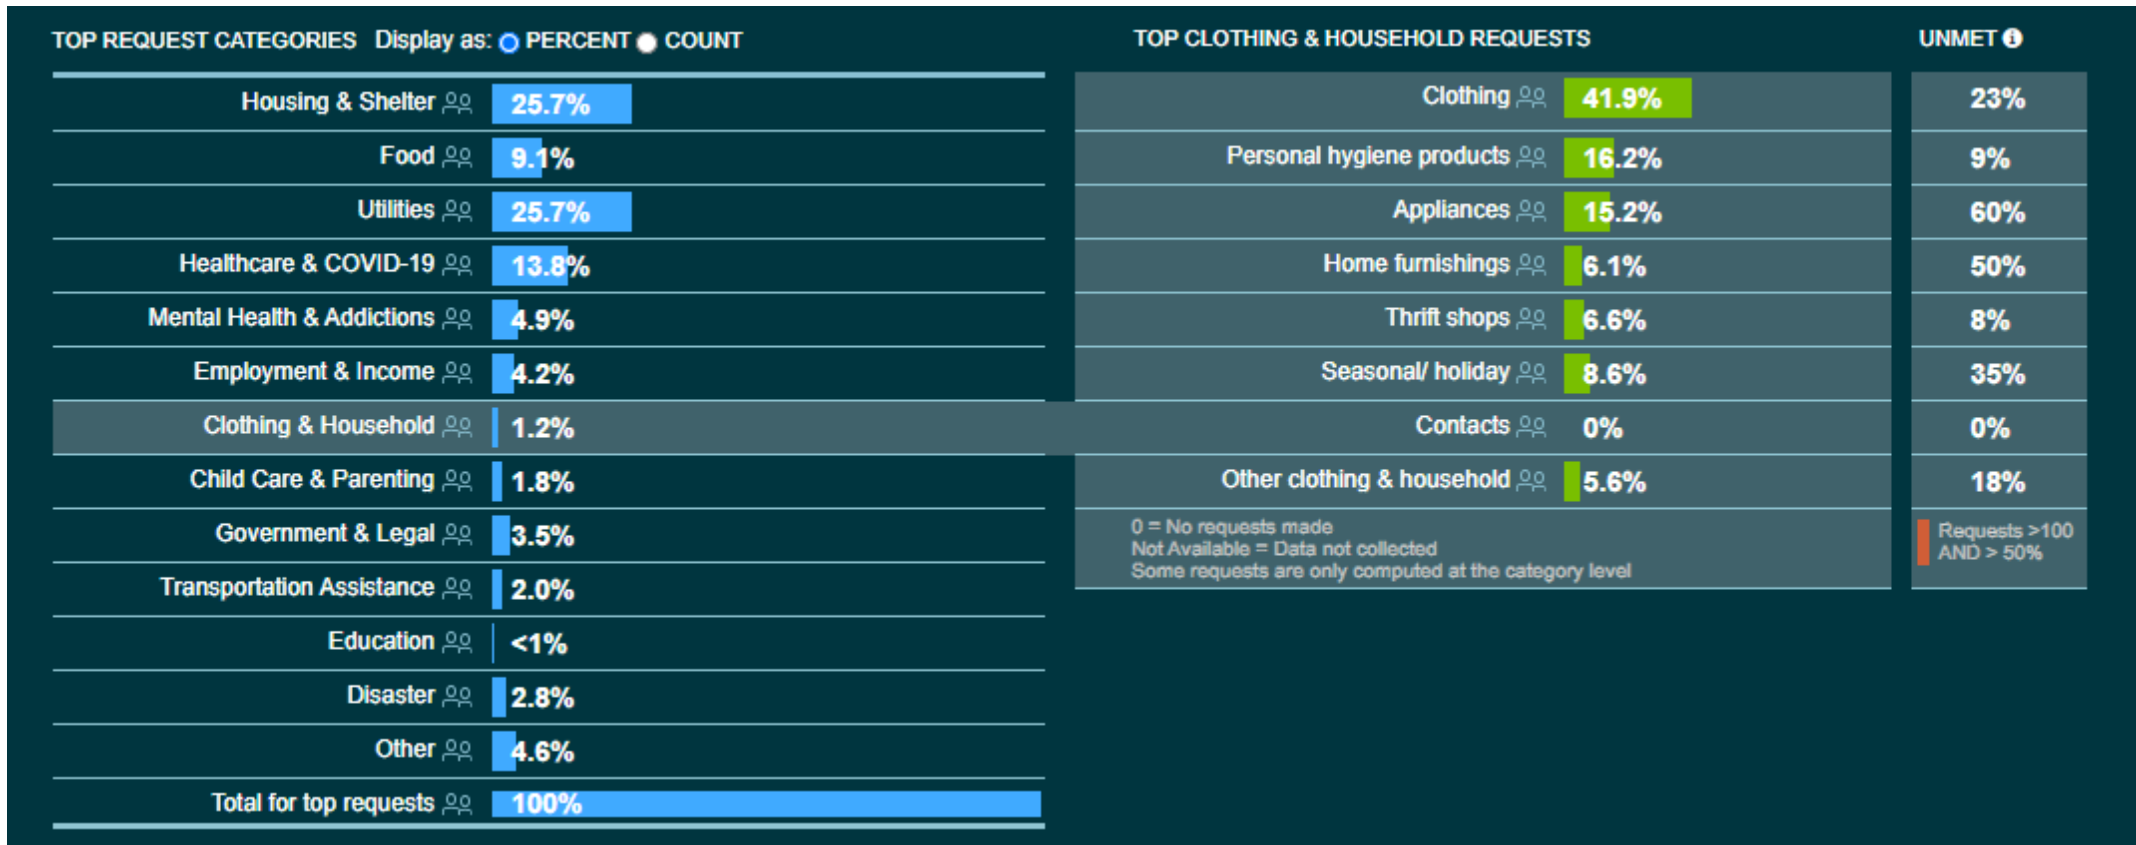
TOP REQUEST CATEGORIES Display as: PERCENT COUNT

| | |
|---|---|
| Housing & Shelter | 25.7% |
| Food | 9.1% |
| Utilities | 25.7% |
| Healthcare & COVID-19 | 13.8% |
| Mental Health & Addictions | 4.9% |
| Employment & Income | 4.2% |
| Clothing & Household | 1.2% |
| Child Care & Parenting | 1.8% |
| Government & Legal | 3.5% |
| Transportation Assistance | 2.0% |
| Education | <1% |
| Disaster | 2.8% |
| Other | 4.6% |
| Total for top requests | 100% |

TOP CLOTHING & HOUSEHOLD REQUESTS

UNMET

| TOP CLOTHING & HOUSEHOLD REQUESTS | | UNMET |
|---|---|---|
| Clothing | 41.9% | 23% |
| Personal hygiene products | 16.2% | 9% |
| Appliances | 15.2% | 60% |
| Home furnishings | 6.1% | 50% |
| Thrift shops | 6.6% | 8% |
| Seasonal/ holiday | 8.6% | 35% |
| Contacts | 0% | 0% |
| Other clothing & household | 5.6% | 18% |

0 = No requests made
Not Available = Data not collected
Some requests are only computed at the category level

Requests >100 AND > 50%